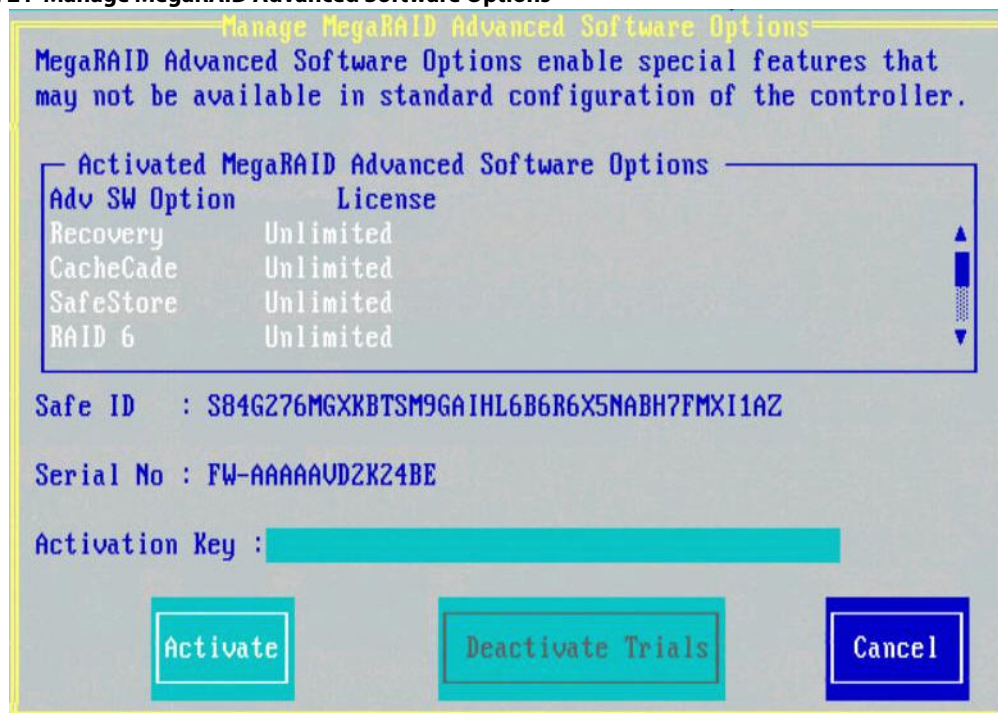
Manage MegaRAID Advanced Software Options

MegaRAID Advanced Software Options enable special features that may not be available in standard configuration of the controller.

Activated MegaRAID Advanced Software Options

| Adv SW Option | License |
|---|---|
| Recovery | Unlimited |
| CacheCade | Unlimited |
| SafeStore | Unlimited |
| RAID 6 | Unlimited |

Safe ID : S84G276MGXKBTSM9GAIHL6B6R6X5NABH7FMXI1AZ

Serial No : FW-AAAAAVD2K24BE

Activation Key :

Activate

Deactivate Trials

Cancel